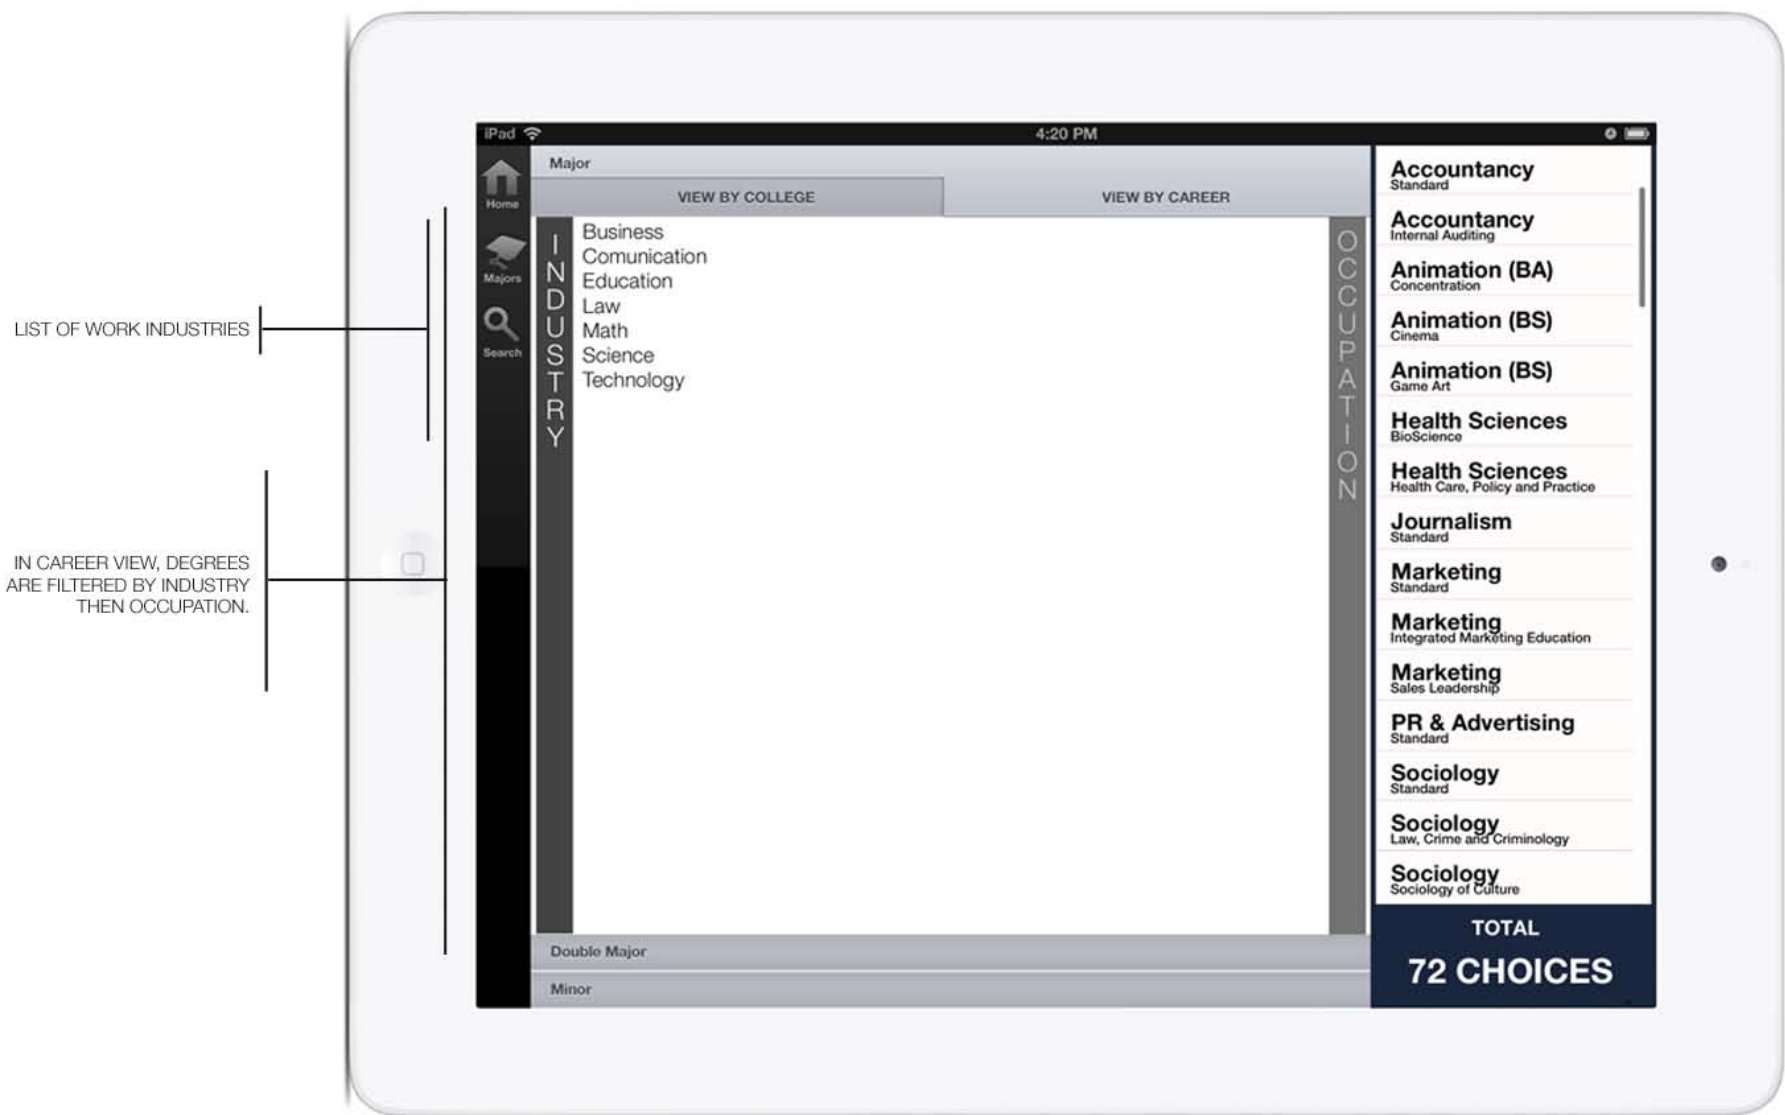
LIST OF WORK INDUSTRIES

IN CAREER VIEW, DEGREES ARE FILTERED BY INDUSTRY THEN OCCUPATION.

iPad 4:20 PM

Home
Majors
Search

Major

VIEW BY COLLEGE
VIEW BY CAREER

INDUSTRY

Business
Comunication
Education
Law
Math
Science
Technology

OCCUPATION

Double Major
Minor

Accountancy
Standard
Accountancy
Internal Auditing
Animation (BA)
Concentration
Animation (BS)
Cinema
Animation (BS)
Game Art
Health Sciences
BioScience
Health Sciences
Health Care, Policy and Practice
Journalism
Standard
Marketing
Standard
Marketing
Integrated Marketing Education
Marketing
Sales Leadership
PR & Advertising
Standard
Sociology
Standard
Sociology
Law, Crime and Criminology
Sociology
Sociology of Culture

TOTAL
72 CHOICES